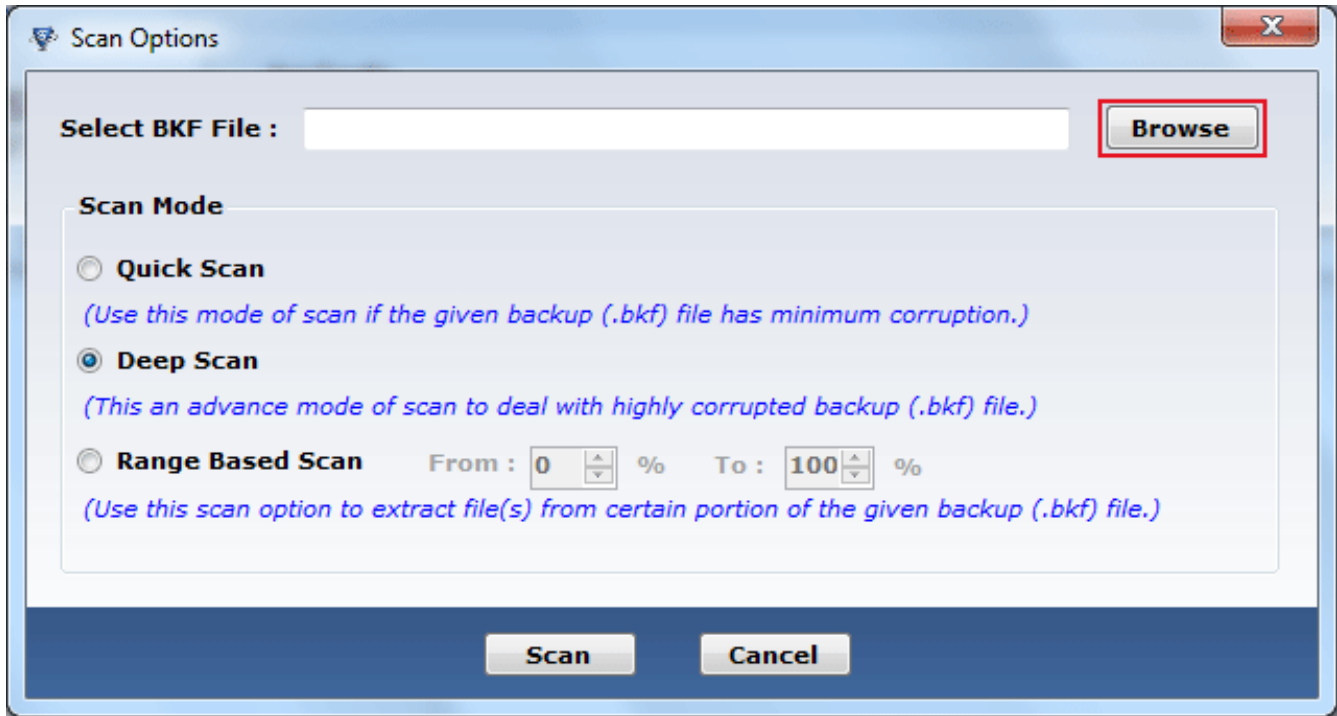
Scan Options

Select BKF File :

Browse

Scan Mode

Quick Scan

(Use this mode of scan if the given backup (.bkf) file has minimum corruption.)

Deep Scan

(This an advance mode of scan to deal with highly corrupted backup (.bkf) file.)

Range Based Scan From : 0 % To : 100 %

(Use this scan option to extract file(s) from certain portion of the given backup (.bkf) file.)

Scan Cancel